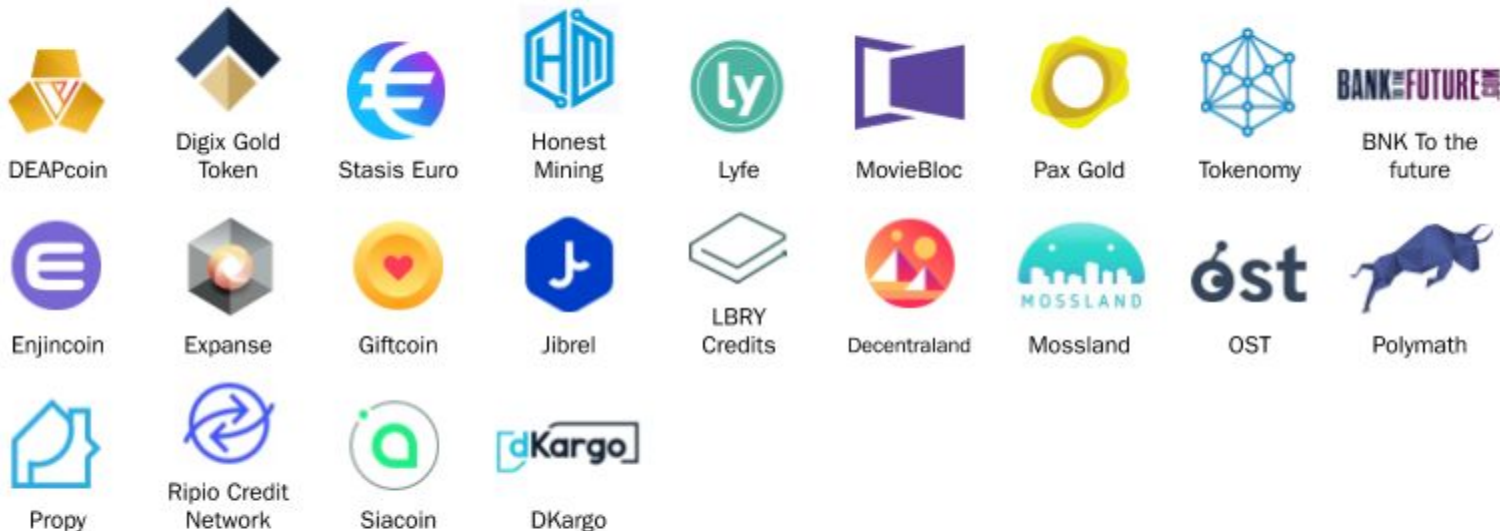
DEAPcoin

Digix Gold Token

Stasis Euro

HM
Honest Mining

ly
Lyfe

MovieBloc

Pax Gold

Tokenomy

BANK TO THE FUTURE
BNK To the future

Enjincoin

Expanse

Giftcoin

Jibrel

LBRY Credits

Decentraland

MOSSLAND
Mossland

ost
OST

Polymath

Propy

Ripio Credit Network

Siacoin

dKargo
DKargo